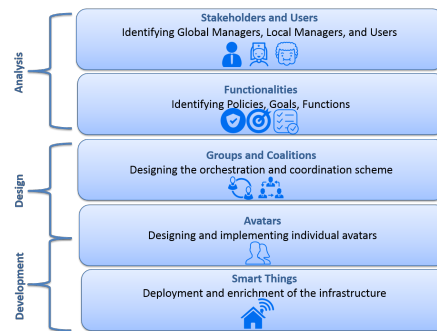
Analysis

Stakeholders and Users
Identifying Global Managers, Local Managers, and Users

Functionalities
Identifying Policies, Goals, Functions

Design

Groups and Coalitions
Designing the orchestration and coordination scheme

Avatars
Designing and implementing individual avatars

Development

Smart Things
Deployment and enrichment of the infrastructure